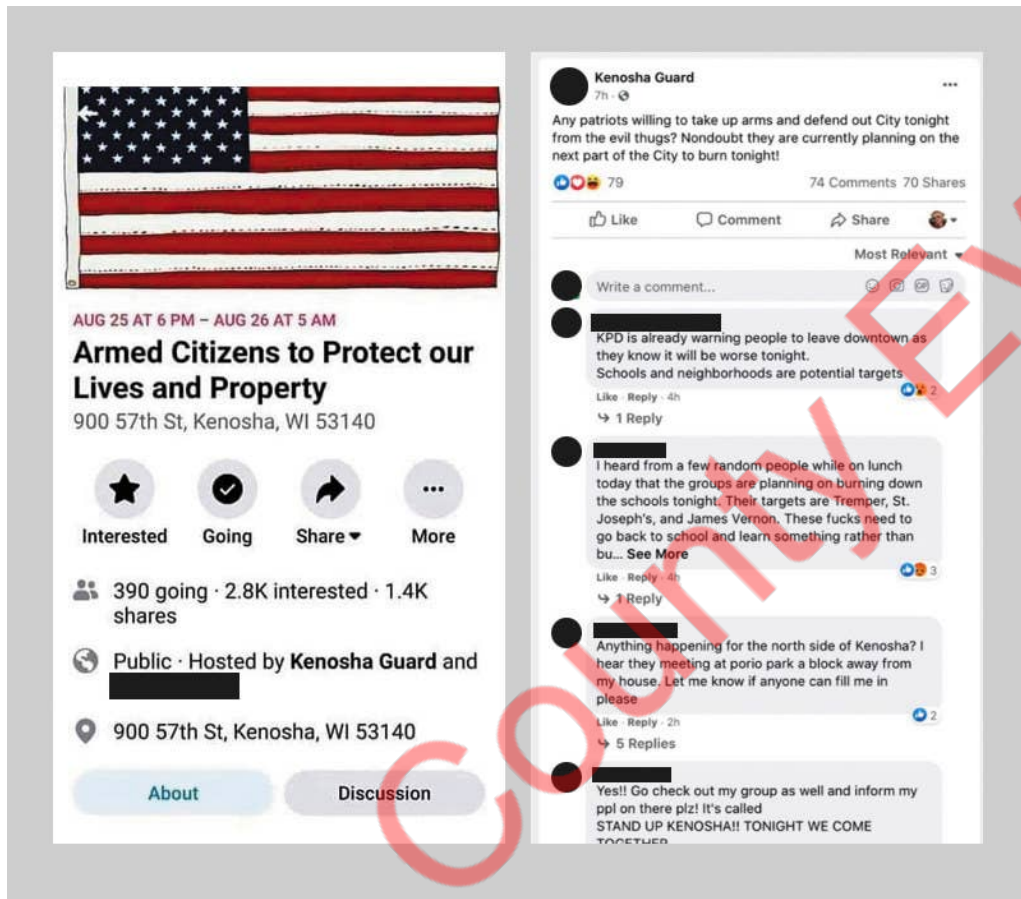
AUG 25 AT 6 PM – AUG 26 AT 5 AM

Armed Citizens to Protect our Lives and Property

900 57th St, Kenosha, WI 53140

Interested Going Share More

390 going · 2.8K interested · 1.4K shares

Public · Hosted by Kenosha Guard and

900 57th St, Kenosha, WI 53140

About Discussion

Kenosha Guard
7h ·

Any patriots willing to take up arms and defend out City tonight from the evil thugs? Nondoubt they are currently planning on the next part of the City to burn tonight!

79 74 Comments 70 Shares

Like Comment Share

Most Relevant

Write a comment...

KPD is already warning people to leave downtown as they know it will be worse tonight.
Schools and neighborhoods are potential targets

Like · Reply · 4h 2

1 Reply

I heard from a few random people while on lunch today that the groups are planning on burning down the schools tonight. Their targets are Tremper, St. Joseph's, and James Vernon. These fucks need to go back to school and learn something rather than bu... See More

Like · Reply · 4h 3

1 Reply

Anything happening for the north side of Kenosha? I hear they meeting at porio park a block away from my house. Let me know if anyone can fill me in please

Like · Reply · 2h 2

5 Replies

Yes!! Go check out my group as well and inform my ppl on there plz! It's called
STAND UP KENOSHA!! TONIGHT WE COME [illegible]

County Ex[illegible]